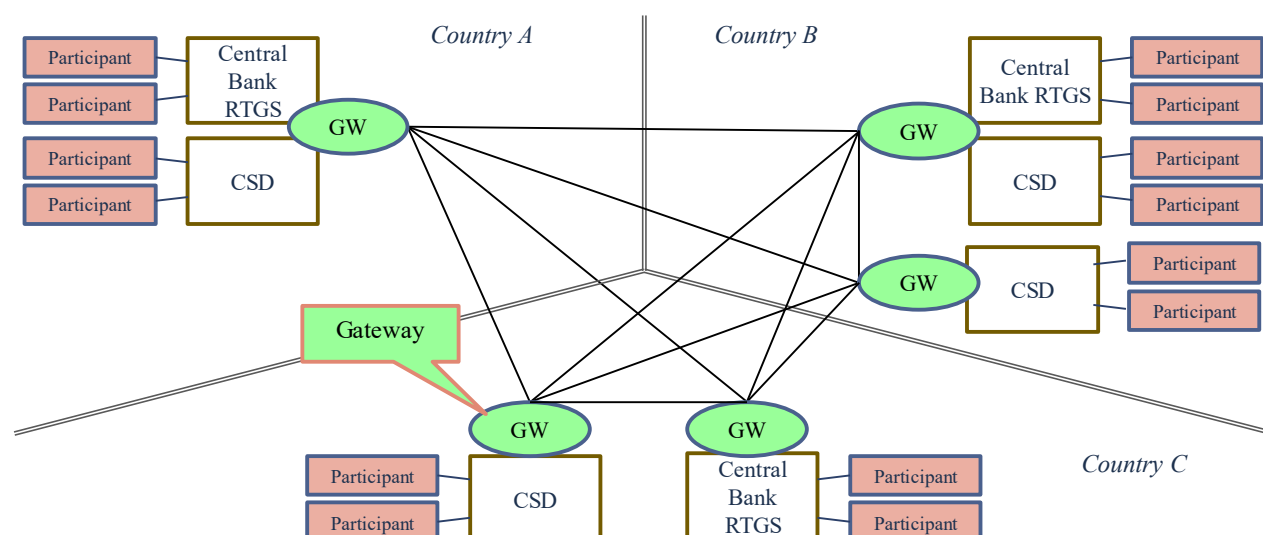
Country A

Country B

Participant

Participant

Central Bank RTGS

GW

Participant

Participant

CSD

Central Bank RTGS

Participant

Participant

GW

CSD

Participant

Participant

GW

CSD

Participant

Participant

Gateway

GW

GW

Country C

Participant

Participant

CSD

Central Bank RTGS

Participant

Participant